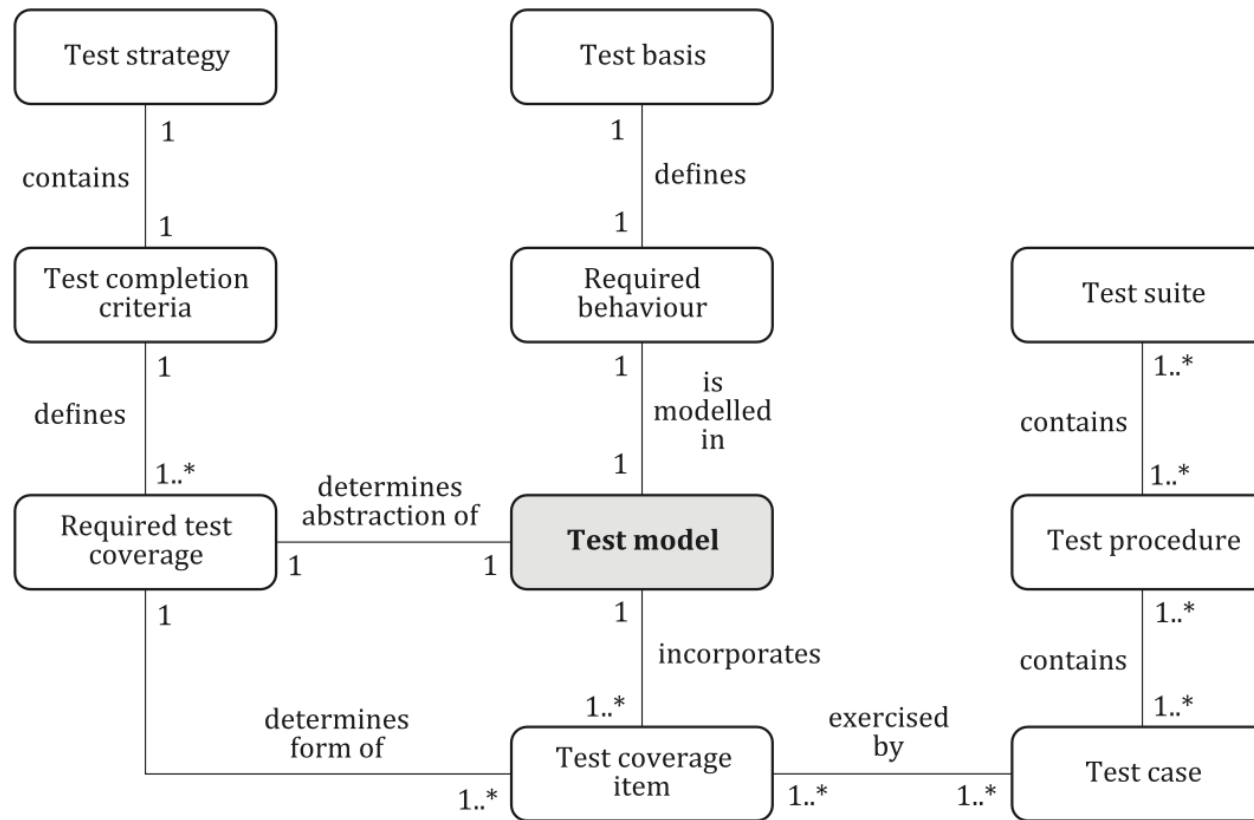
Test strategy

1

contains

1

Test completion criteria

1

defines

1..*

Required test coverage

Test basis

1

defines

1

Required behaviour

1

is modelled in

1

Test suite

1..*

contains

1..*

Test procedure

1..*

contains

1..*

determines abstraction of

1

1

Test model

1

incorporates

1..*

1

determines form of

1..*

Test coverage item

1..*

exercised by

1..*

Test case